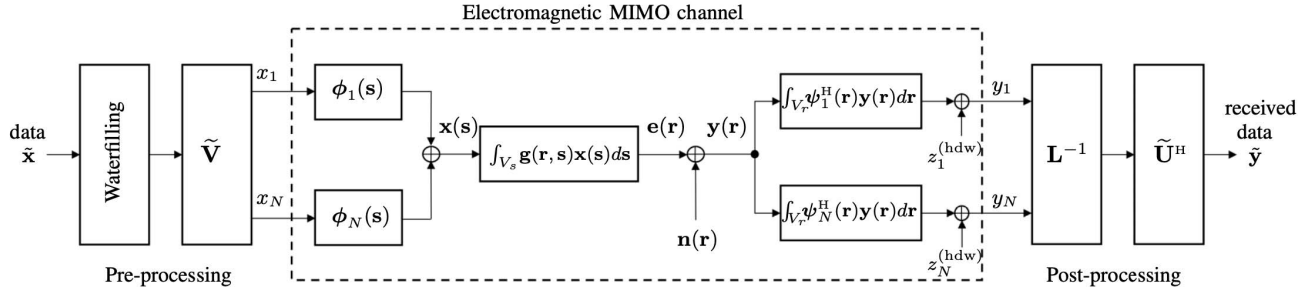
Electromagnetic MIMO channel

data $\tilde{\mathbf{x}}$

Waterfilling

$\widetilde{\mathbf{V}}$

$x_1$

$x_N$

$\boldsymbol{\phi}_1(\mathbf{s})$

$\boldsymbol{\phi}_N(\mathbf{s})$

$\mathbf{x}(\mathbf{s})$

$\int_{V_s} \mathbf{g}(\mathbf{r},\mathbf{s})\mathbf{x}(\mathbf{s})d\mathbf{s}$

$\mathbf{e}(\mathbf{r})$

$\mathbf{y}(\mathbf{r})$

$\mathbf{n}(\mathbf{r})$

$\int_{V_r} \boldsymbol{\psi}_1^{\mathrm{H}}(\mathbf{r})\mathbf{y}(\mathbf{r})d\mathbf{r}$

$\int_{V_r} \boldsymbol{\psi}_N^{\mathrm{H}}(\mathbf{r})\mathbf{y}(\mathbf{r})d\mathbf{r}$

$z_1^{(\mathrm{hdw})}$

$z_N^{(\mathrm{hdw})}$

$y_1$

$y_N$

$\mathbf{L}^{-1}$

$\widetilde{\mathbf{U}}^{\mathrm{H}}$

received data $\tilde{\mathbf{y}}$

Pre-processing

Post-processing